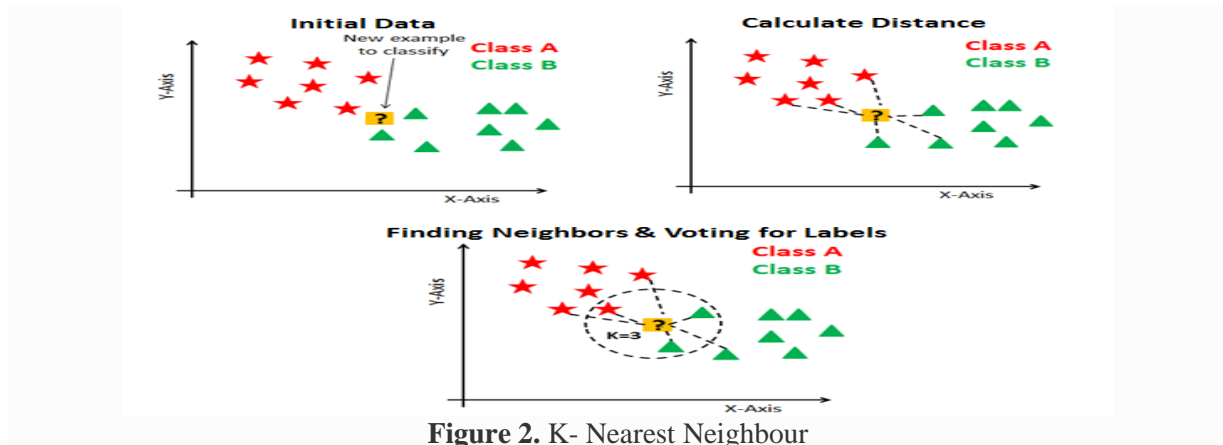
Initial Data

New example to classify

Class A
Class B

Y-Axis

X-Axis

?

Calculate Distance

Class A
Class B

Y-Axis

X-Axis

?

Finding Neighbors & Voting for Labels

Class A
Class B

Y-Axis

X-Axis

?

K=3

**Figure 2.** K- Nearest Neighbour